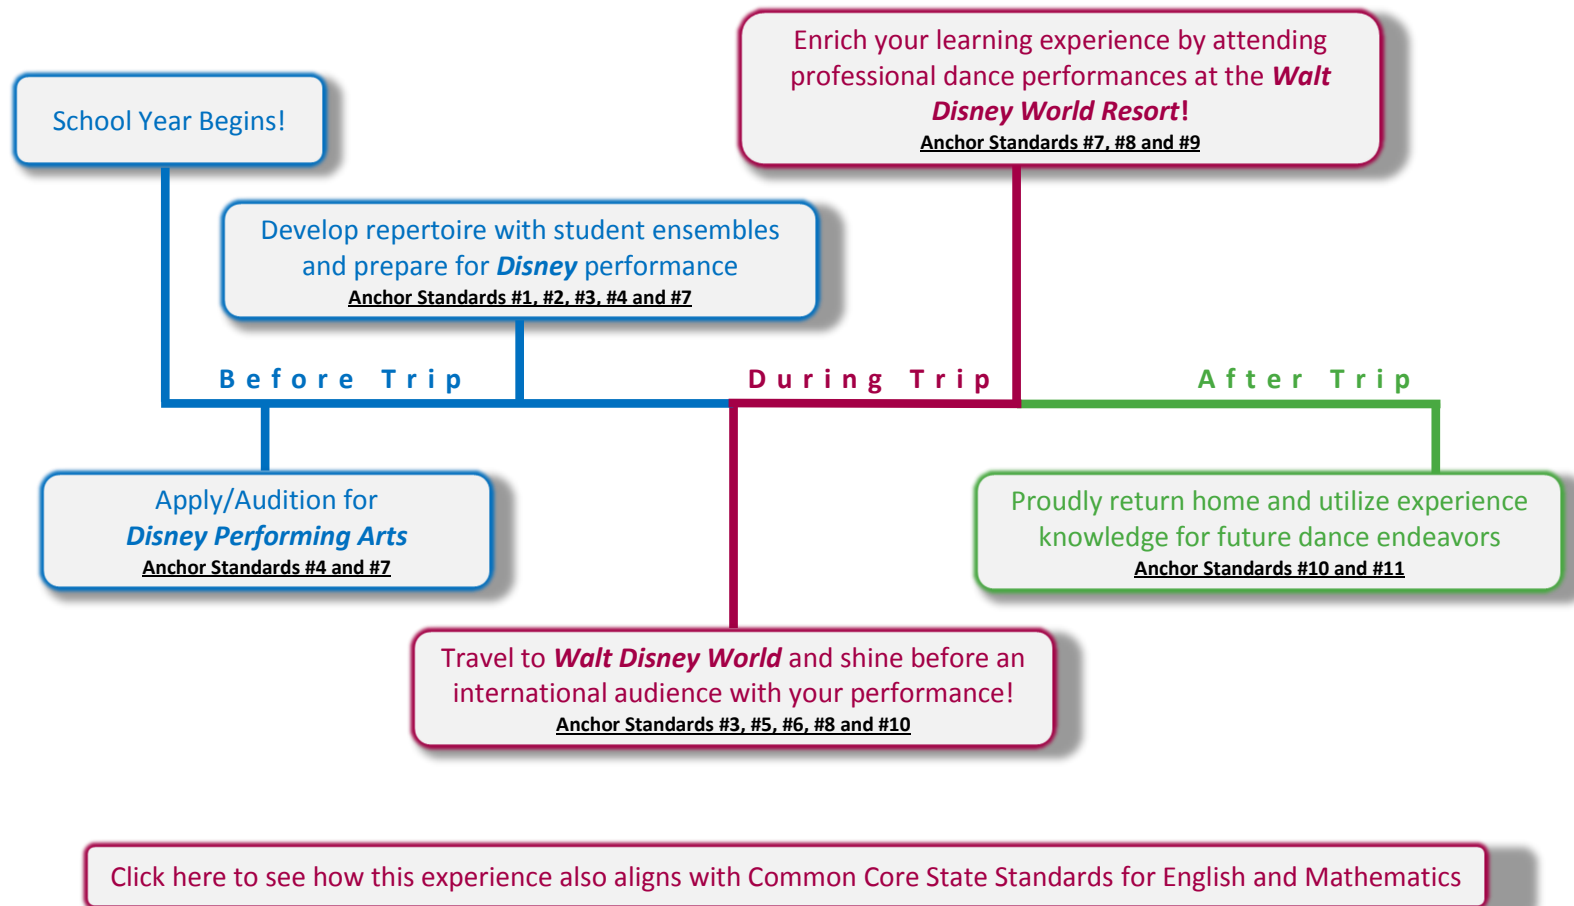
School Year Begins!

Enrich your learning experience by attending professional dance performances at the ***Walt Disney World Resort***!
Anchor Standards #7, #8 and #9

Develop repertoire with student ensembles and prepare for ***Disney*** performance
Anchor Standards #1, #2, #3, #4 and #7

Before Trip

During Trip

After Trip

Apply/Audition for
***Disney Performing Arts***
Anchor Standards #4 and #7

Proudly return home and utilize experience knowledge for future dance endeavors
Anchor Standards #10 and #11

Travel to ***Walt Disney World*** and shine before an international audience with your performance!
Anchor Standards #3, #5, #6, #8 and #10

Click here to see how this experience also aligns with Common Core State Standards for English and Mathematics